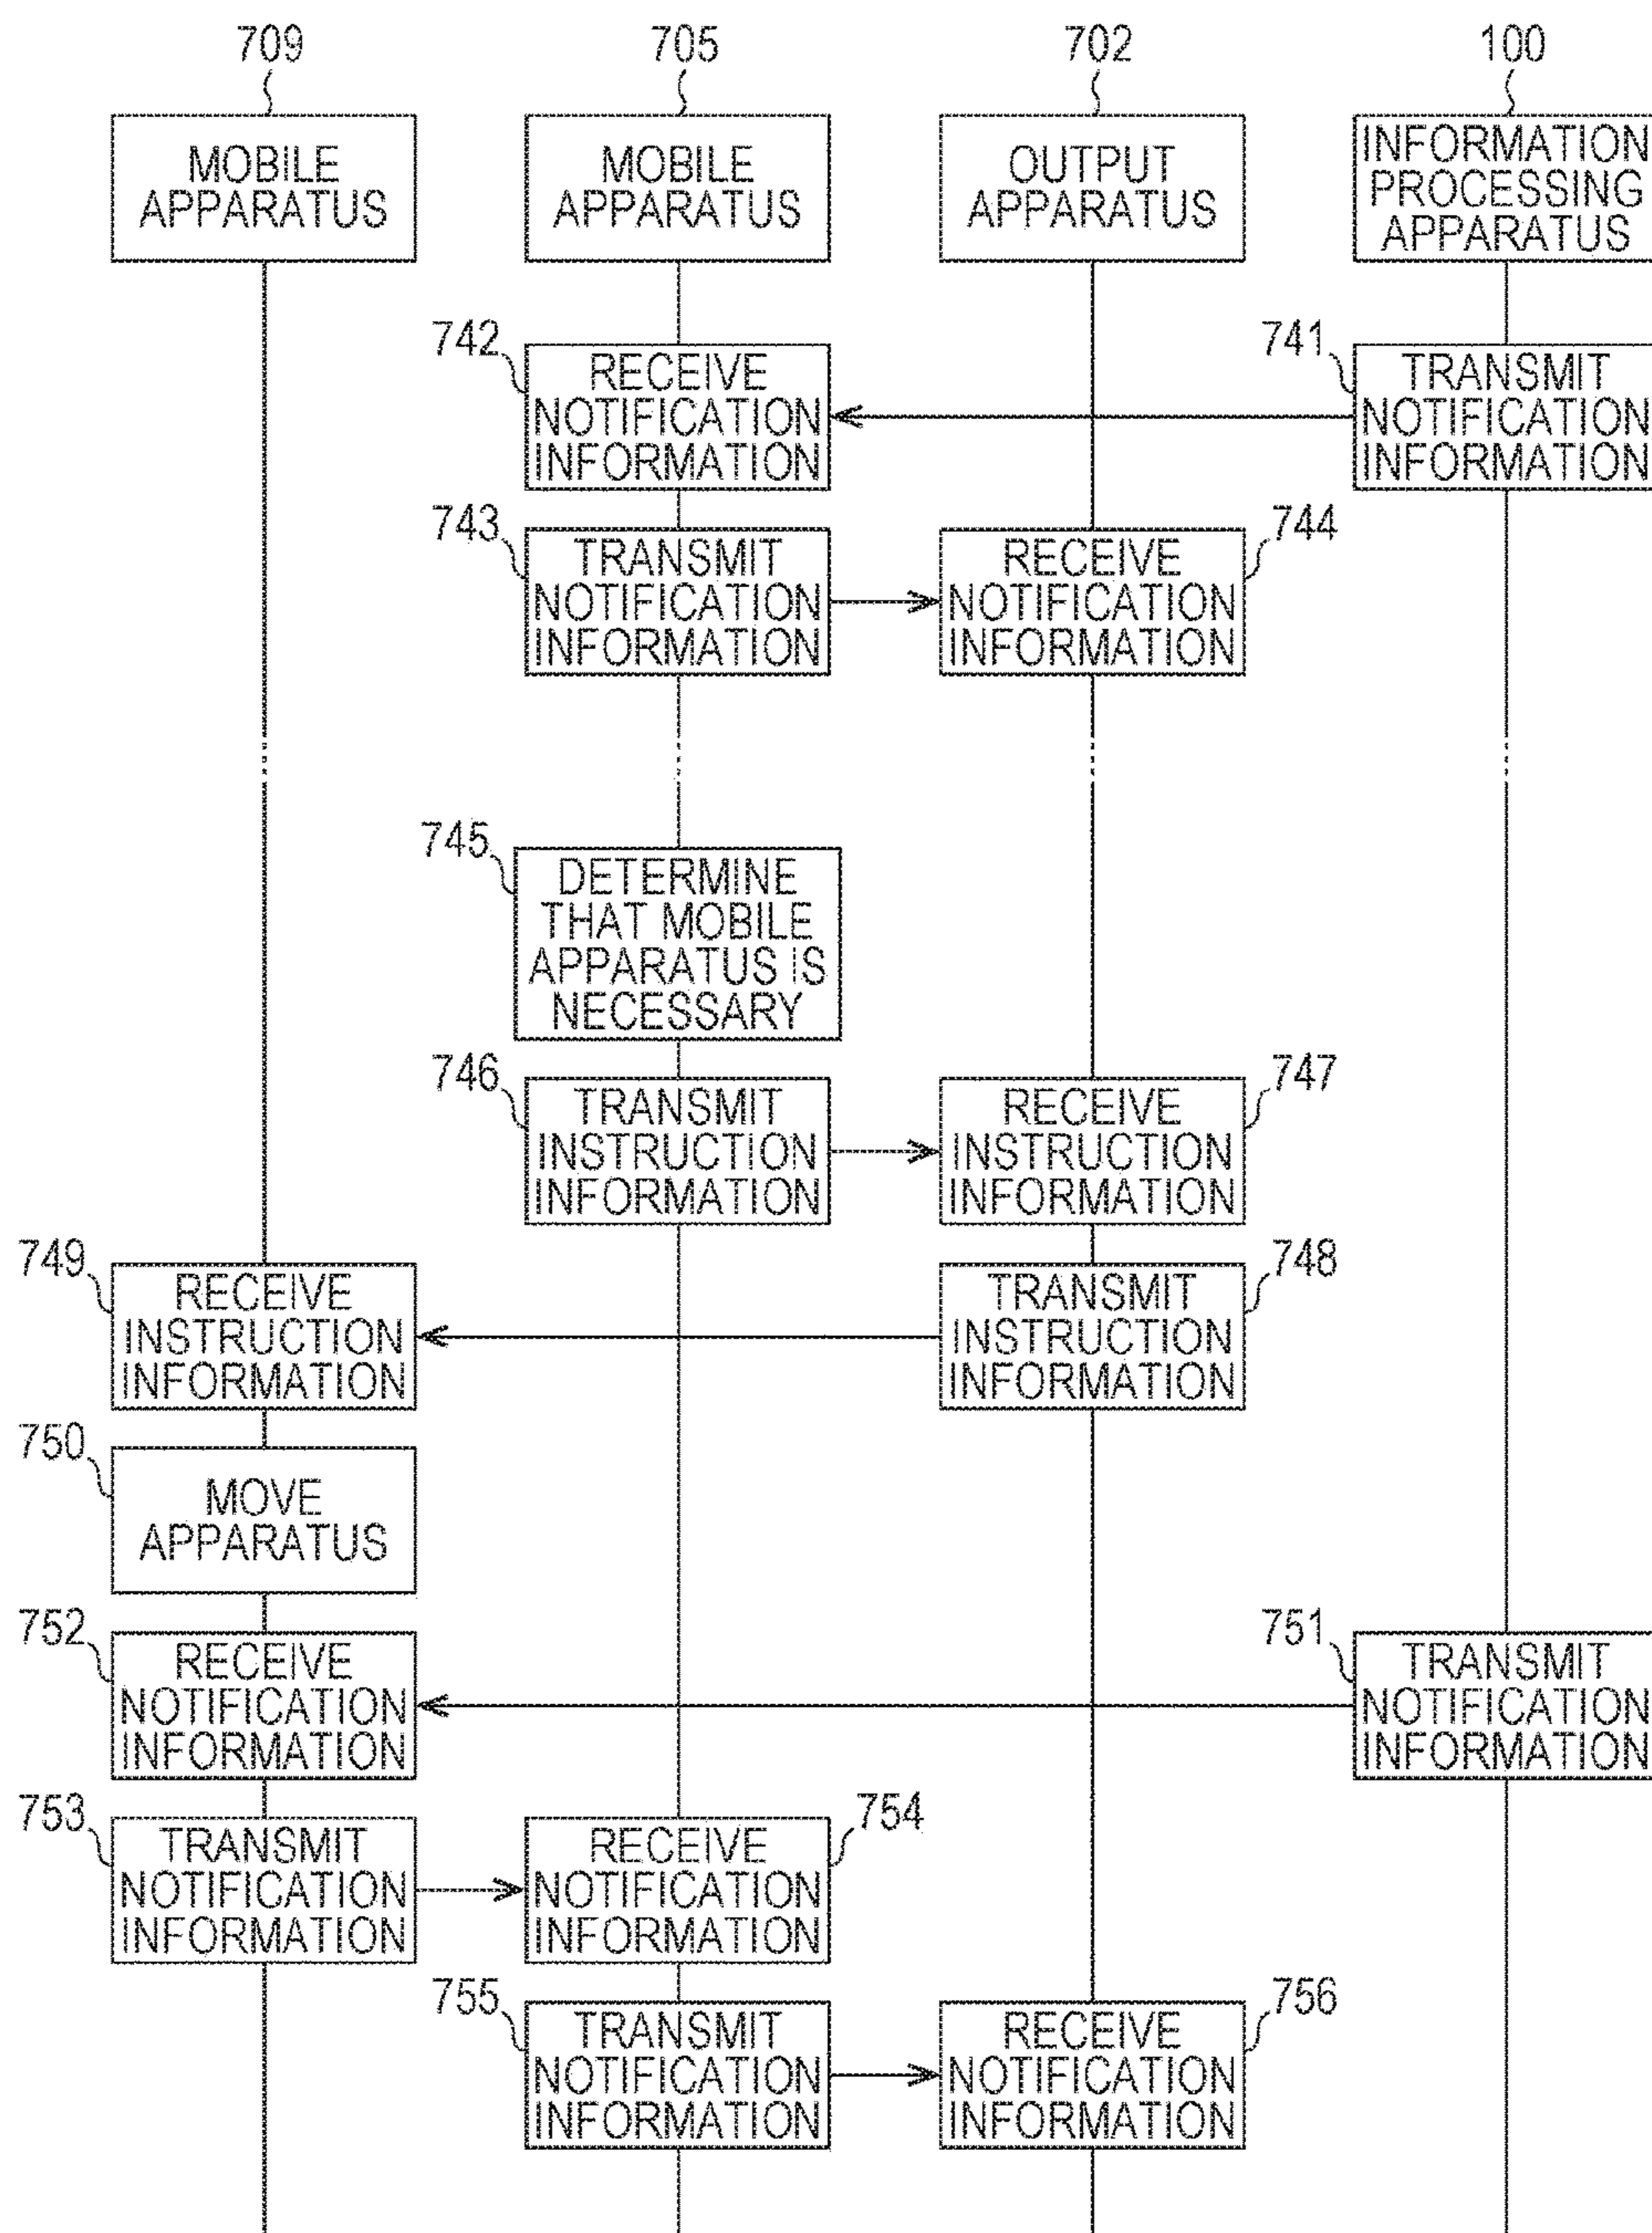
709
MOBILE APPARATUS

705
MOBILE APPARATUS

702
OUTPUT APPARATUS

100
INFORMATION PROCESSING APPARATUS

741
TRANSMIT NOTIFICATION INFORMATION

742
RECEIVE NOTIFICATION INFORMATION

743
TRANSMIT NOTIFICATION INFORMATION

744
RECEIVE NOTIFICATION INFORMATION

745
DETERMINE THAT MOBILE APPARATUS IS NECESSARY

746
TRANSMIT INSTRUCTION INFORMATION

747
RECEIVE INSTRUCTION INFORMATION

748
TRANSMIT INSTRUCTION INFORMATION

749
RECEIVE INSTRUCTION INFORMATION

750
MOVE APPARATUS

751
TRANSMIT NOTIFICATION INFORMATION

752
RECEIVE NOTIFICATION INFORMATION

753
TRANSMIT NOTIFICATION INFORMATION

754
RECEIVE NOTIFICATION INFORMATION

755
TRANSMIT NOTIFICATION INFORMATION

756
RECEIVE NOTIFICATION INFORMATION